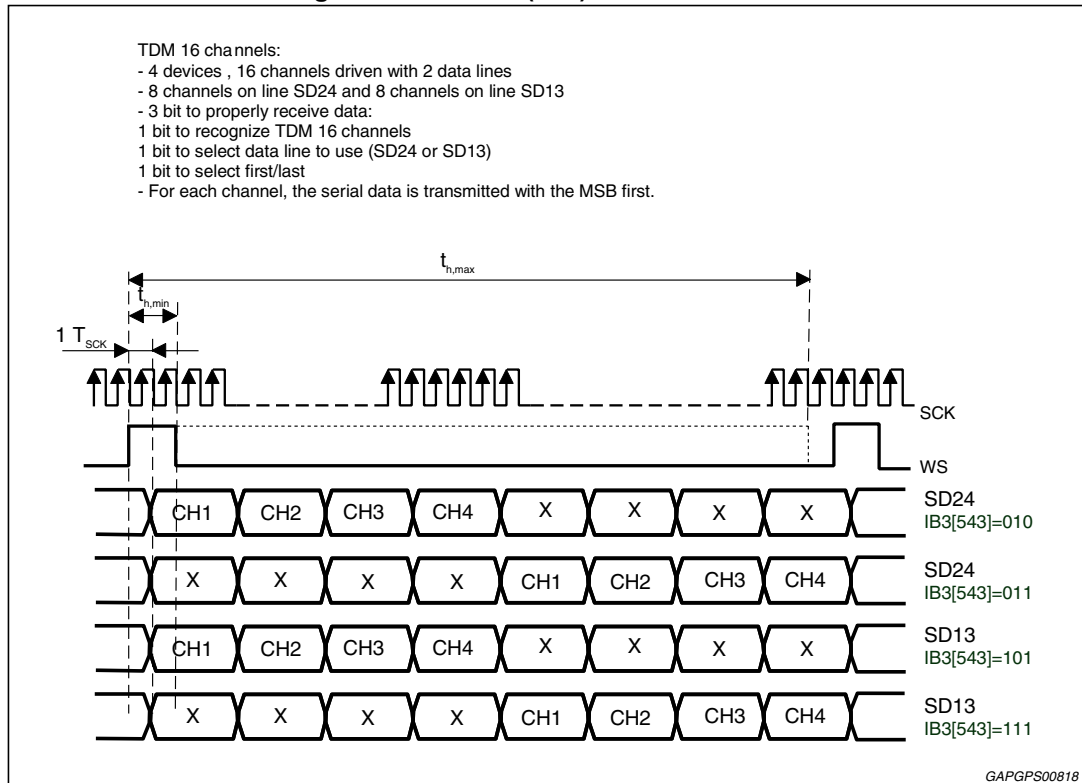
TDM 16 channels:
- 4 devices , 16 channels driven with 2 data lines
- 8 channels on line SD24 and 8 channels on line SD13
- 3 bit to properly receive data:
1 bit to recognize TDM 16 channels
1 bit to select data line to use (SD24 or SD13)
1 bit to select first/last
- For each channel, the serial data is transmitted with the MSB first.

$t_{h,max}$

$t_{h,min}$

1 $T_{SCK}$

SCK

WS

| CH1 | CH2 | CH3 | CH4 | X | X | X | X |

SD24
IB3[543]=010

| X | X | X | X | CH1 | CH2 | CH3 | CH4 |

SD24
IB3[543]=011

| CH1 | CH2 | CH3 | CH4 | X | X | X | X |

SD13
IB3[543]=101

| X | X | X | X | CH1 | CH2 | CH3 | CH4 |

SD13
IB3[543]=111

GAPGPS00818